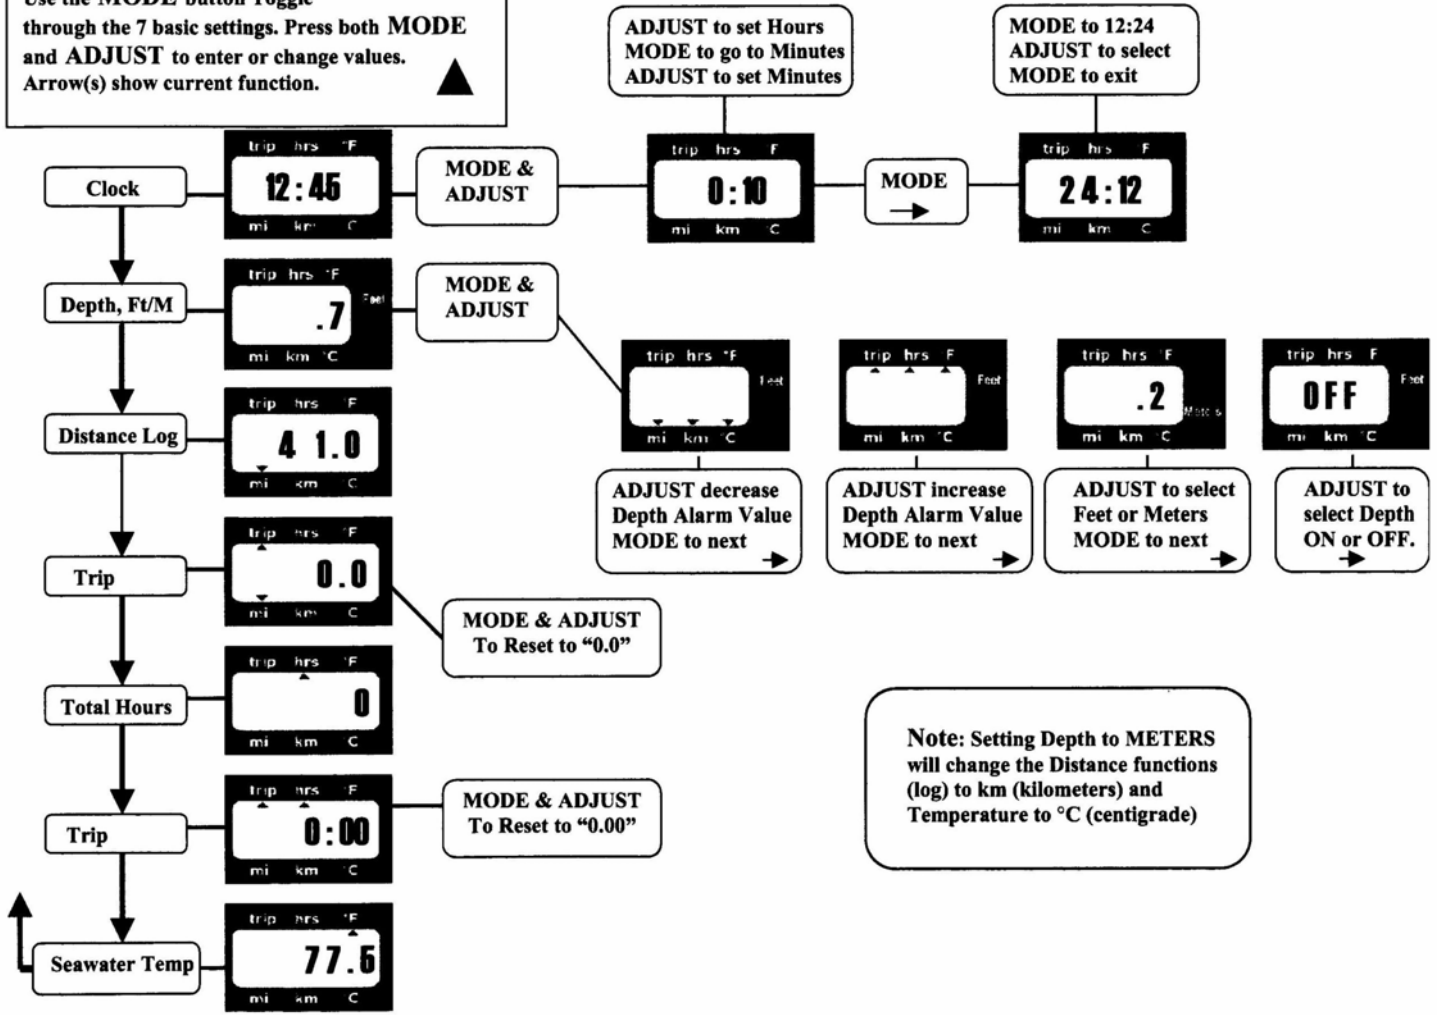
Use the MODE button Toggle through the 7 basic settings. Press both MODE and ADJUST to enter or change values. Arrow(s) show current function.

ADJUST to set Hours
MODE to go to Minutes
ADJUST to set Minutes

MODE to 12:24
ADJUST to select
MODE to exit

Clock
trip hrs °F
12:45
mi km °C

MODE & ADJUST

trip hrs F
0:10
mi km °C

MODE →

trip hrs F
24:12
mi km C

Depth, Ft/M
trip hrs °F
.7
Feet
mi km °C

MODE & ADJUST

trip hrs °F
Feet
mi km °C

trip hrs F
Feet
mi km °C

trip hrs °F
.2
Meters
mi km °C

trip hrs F
OFF
Feet
mi km °C

ADJUST decrease Depth Alarm Value MODE to next →

ADJUST increase Depth Alarm Value MODE to next →

ADJUST to select Feet or Meters MODE to next →

ADJUST to select Depth ON or OFF. →

Distance Log
trip hrs °F
41.0
mi km °C

Trip
trip hrs °F
0.0
mi km °C

MODE & ADJUST To Reset to "0.0"

Total Hours
trip hrs °F
0
mi km C

Note: Setting Depth to METERS will change the Distance functions (log) to km (kilometers) and Temperature to °C (centigrade)

Trip
trip hrs °F
0:00
mi km °C

MODE & ADJUST To Reset to "0.00"

Seawater Temp
trip hrs °F
77.5
mi km C